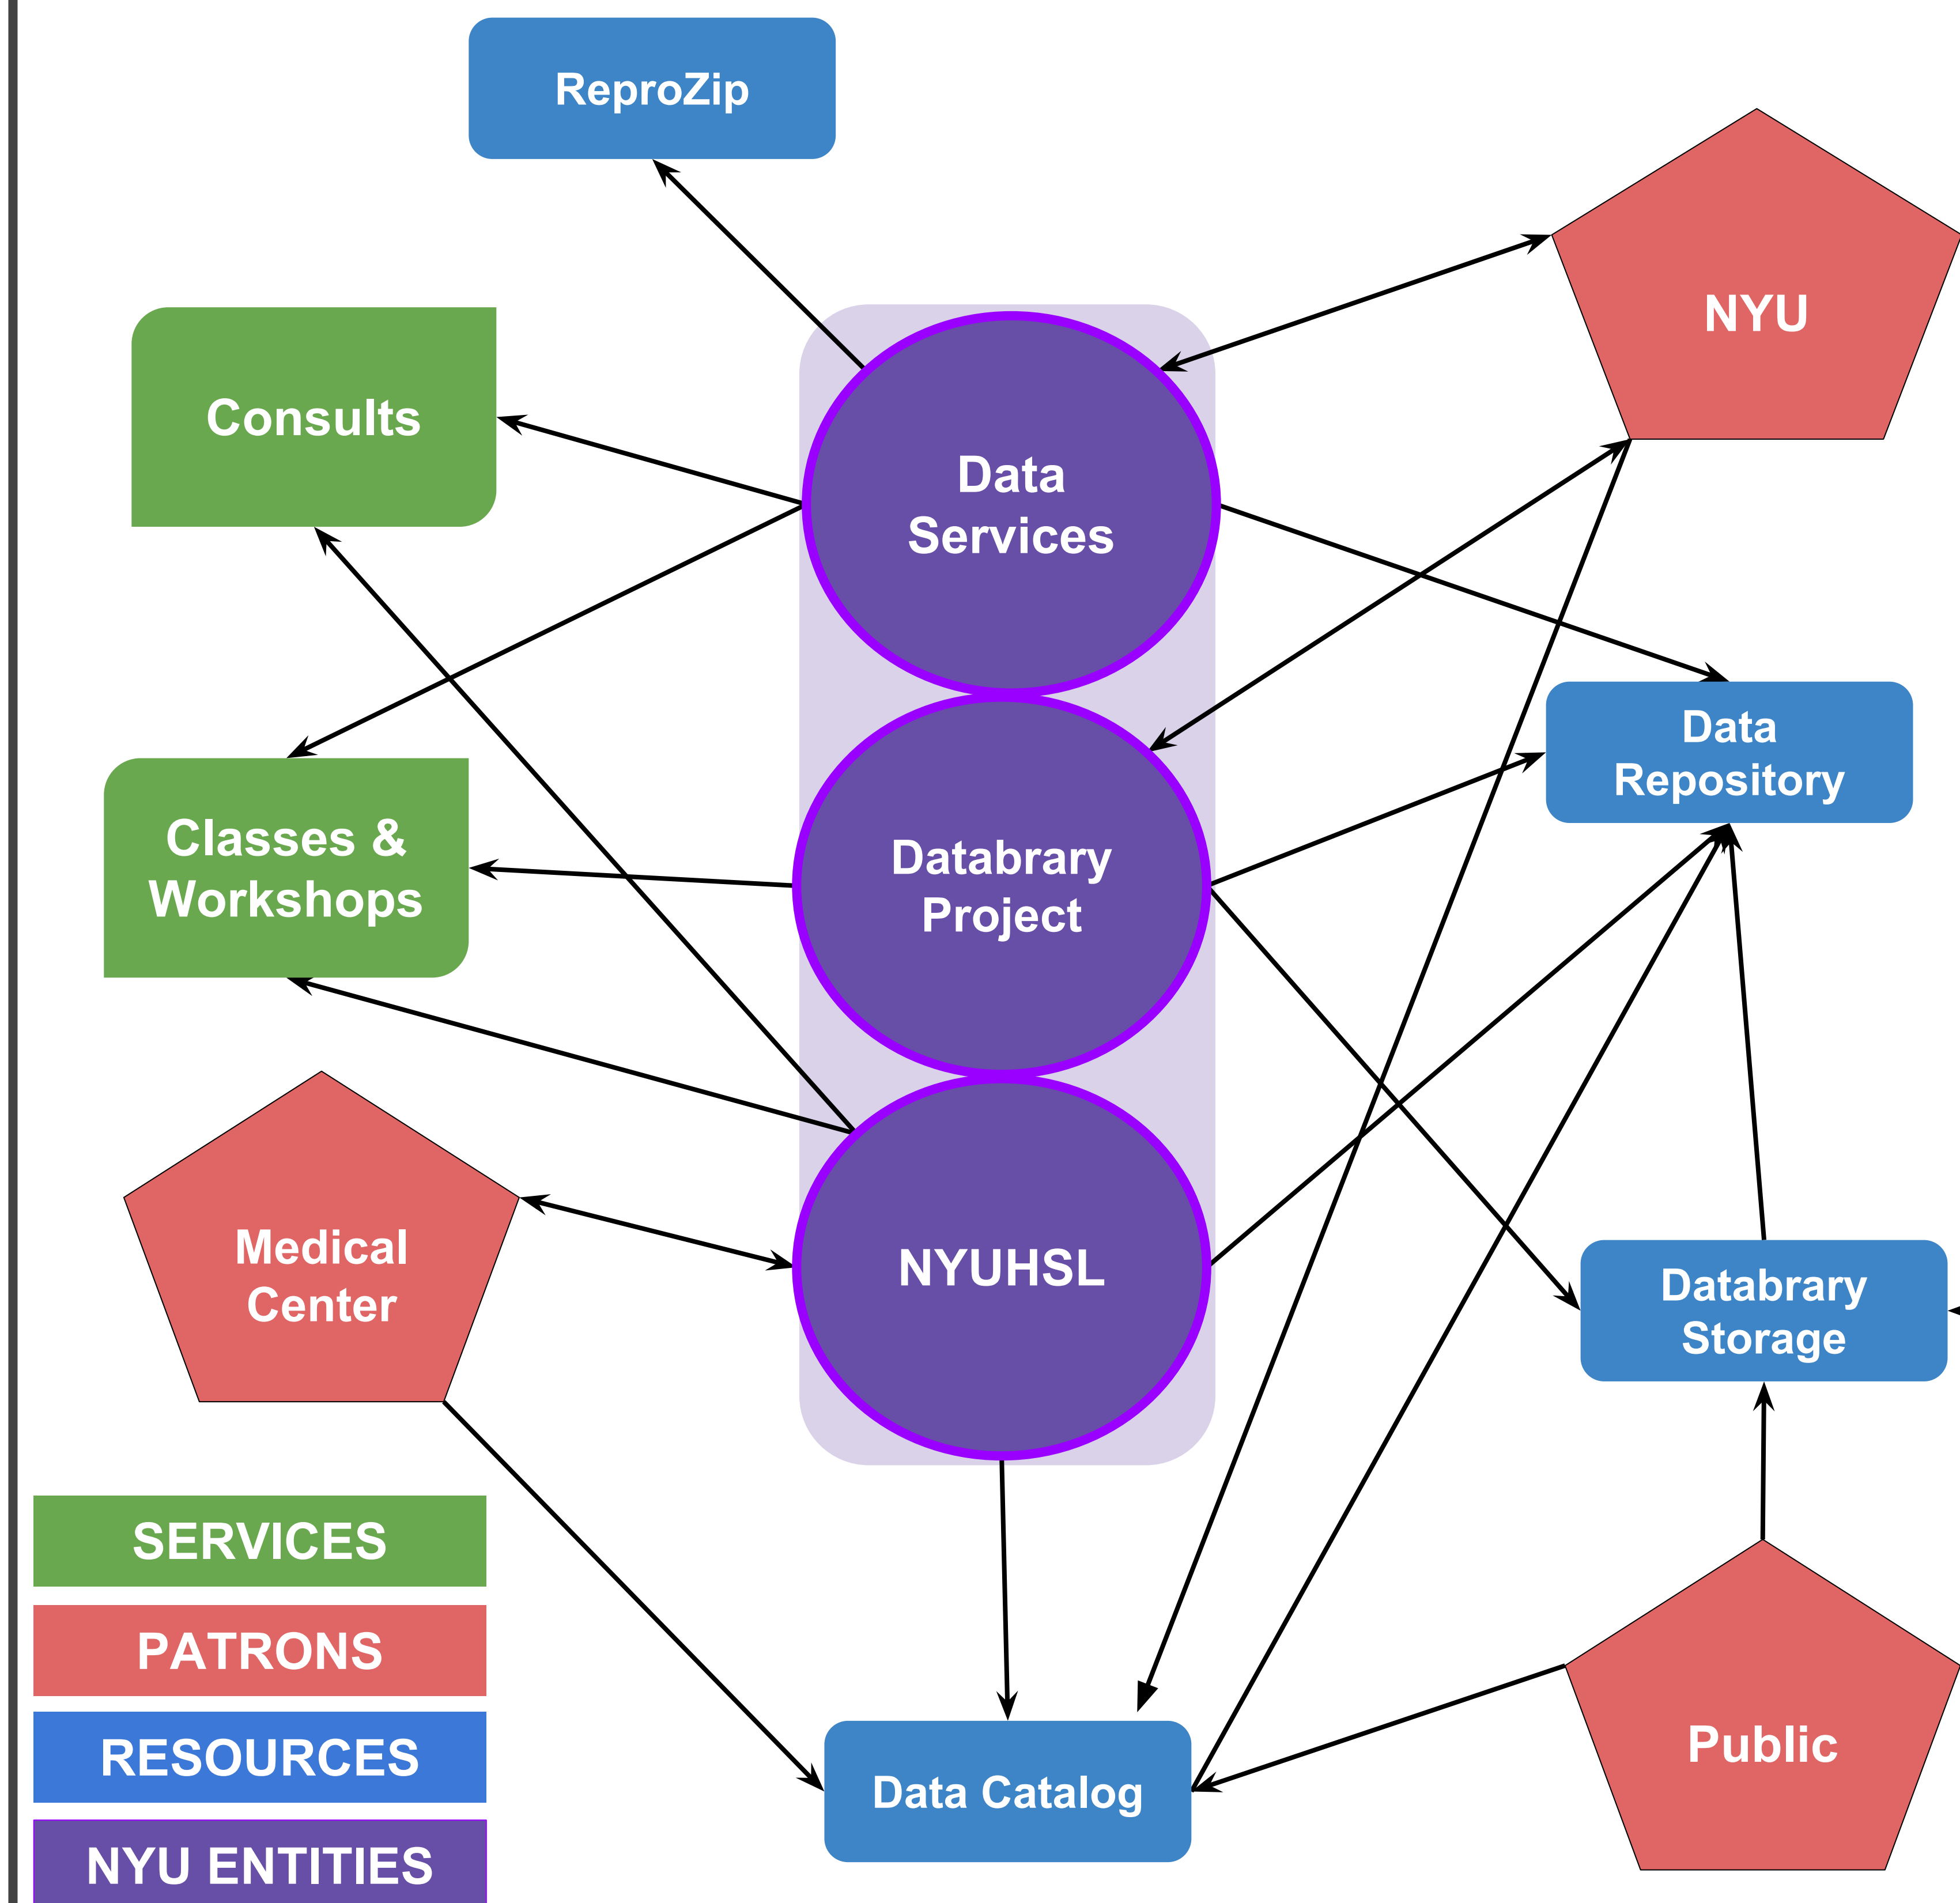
ReproZip

NYU

Consults

Data Services

Data Repository

Classes & Workshops

Databrary Project

Medical Center

NYUHSL

Databrary Storage

SERVICES

PATRONS

RESOURCES

NYU ENTITIES

Data Catalog

Public